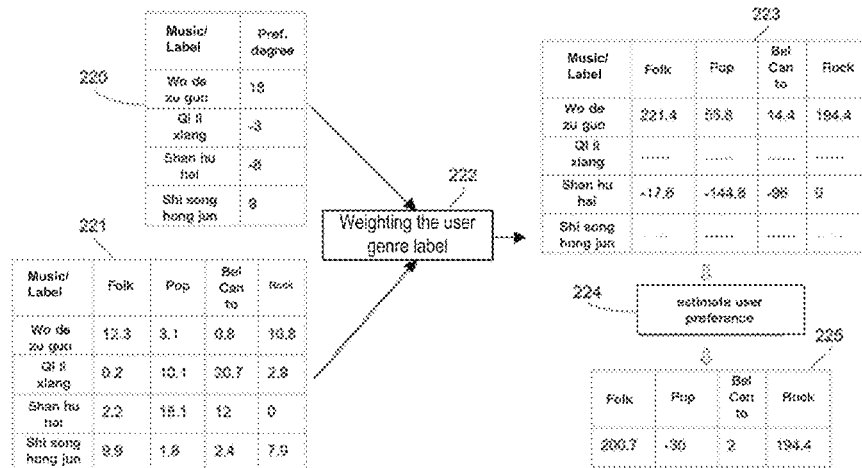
220

| Music/ Label | Pref. degree |
|---|---|
| Wo de zu guo | 18 |
| Qi li xiang | -3 |
| Shan hu hai | -8 |
| Shi song hong jun | 9 |

221

| Music/ Label | Folk | Pop | Bel Can to | Rock |
|---|---|---|---|---|
| Wo de zu guo | 12.3 | 3.1 | 0.8 | 10.8 |
| Qi li xiang | 0.2 | 10.1 | 30.7 | 2.8 |
| Shan hu hai | 2.2 | 18.1 | 12 | 0 |
| Shi song hong jun | 8.9 | 1.8 | 2.4 | 7.9 |

222

Weighting the user genre label

223

| Music/ Label | Folk | Pop | Bel Can to | Rock |
|---|---|---|---|---|
| Wo de zu guo | 221.4 | 55.8 | 14.4 | 194.4 |
| Qi li xiang | ...... | ...... | ...... | ...... |
| Shan hu hai | -17.6 | -144.8 | -96 | 0 |
| Shi song hong jun | ...... | ...... | ...... | ...... |

224

estimate user preference

225

| Folk | Pop | Bel Can to | Rock |
|---|---|---|---|
| 200.7 | -30 | 2 | 194.4 |